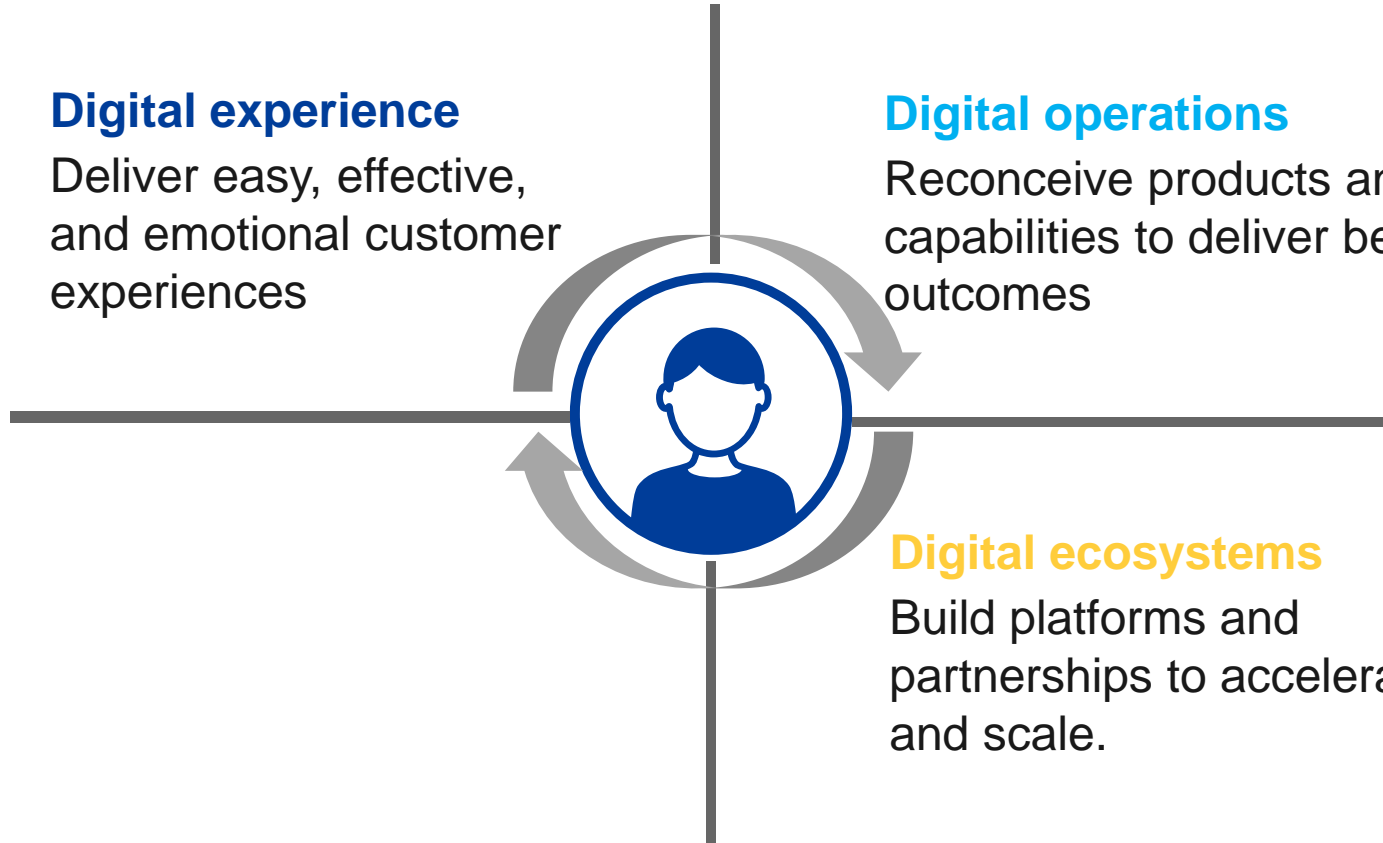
Digital experience
Deliver easy, effective, and emotional customer experiences

Digital operations
Reconceive products ar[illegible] capabilities to deliver be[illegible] outcomes

Digital ecosystems
Build platforms and partnerships to accelera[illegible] and scale.